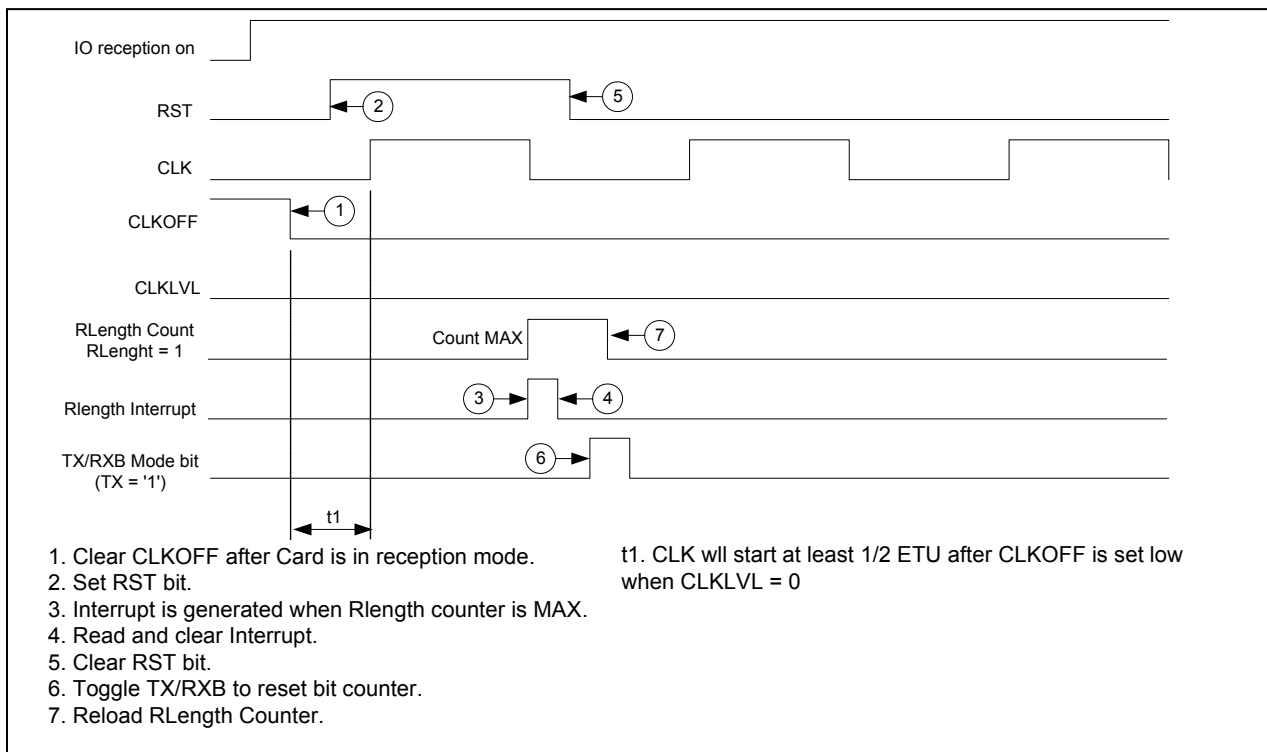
IO reception on

RST

2

5

CLK

CLKOFF

1

CLKLVL

RLength Count
RLenght = 1

Count MAX

7

Rlength Interrupt

3

4

TX/RXB Mode bit
(TX = '1')

6

t1

1. Clear CLKOFF after Card is in reception mode.
2. Set RST bit.
3. Interrupt is generated when Rlength counter is MAX.
4. Read and clear Interrupt.
5. Clear RST bit.
6. Toggle TX/RXB to reset bit counter.
7. Reload RLength Counter.

t1. CLK wll start at least 1/2 ETU after CLKOFF is set low when CLKLVL = 0